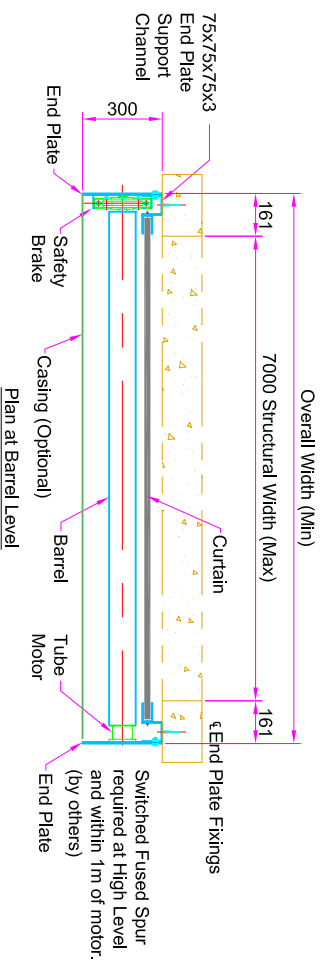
75x75x75x3
End Plate
Support
Channel

End Plate

300

161

Safety
Brake

Overall Width (Min)

7000 Structural Width (Max)

Casing (Optional)

Plan at Barrel Level

Barrel

Curtain

Tube
Motor

161

℄ End Plate Fixings

End Plate

Switched Fused Spur
required at High Level
and within 1m of motor.
(by others)